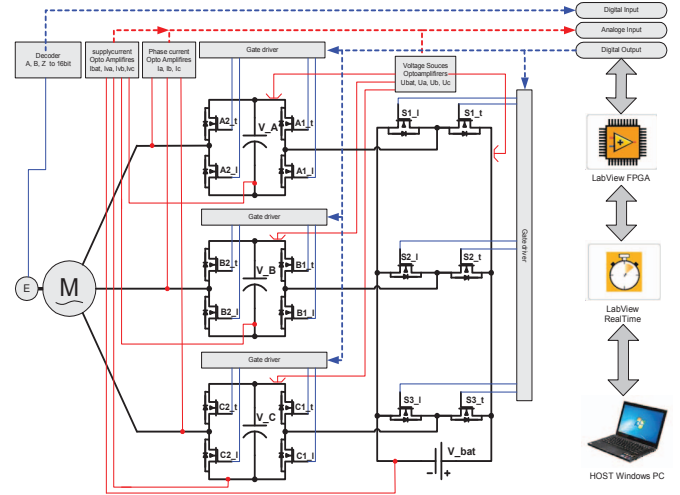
Digital Input
Analoge Input
Digital Output

Decoder A, B, Z to 16bit

supplycurrent Opto Amplifires Ibat, Iva, Ivb, Ivc

Phase current Opto Amplifires Ia, Ib, Ic

Gate driver

Voltage Souces Optoamplifirers Ubat, Ua, Ub, Uc

A2_t
V_A
A1_t
A2_l
A1_l

S1_l
S1_t

Gate driver

B2_t
V_B
B1_t
B2_l
B1_l

S2_l
S2_t

Gate driver

Gate driver

C2_t
V_C
C1_t
C2_l
C1_l

S3_l
S3_t

V_bat

E
M

LabView FPGA

LabView RealTime

HOST Windows PC